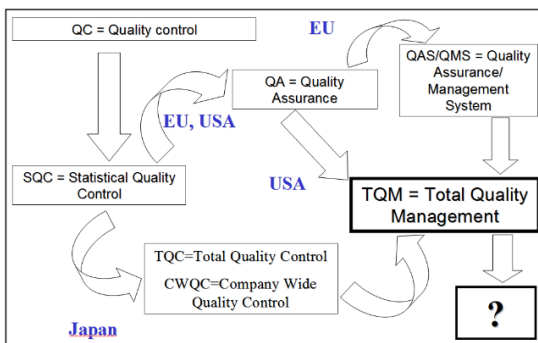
QC = Quality control

EU

QA = Quality Assurance

QAS/QMS = Quality Assurance/ Management System

EU, USA

SQC = Statistical Quality Control

USA

TQM = Total Quality Management

TQC=Total Quality Control

CWQC=Company Wide Quality Control

Japan

?